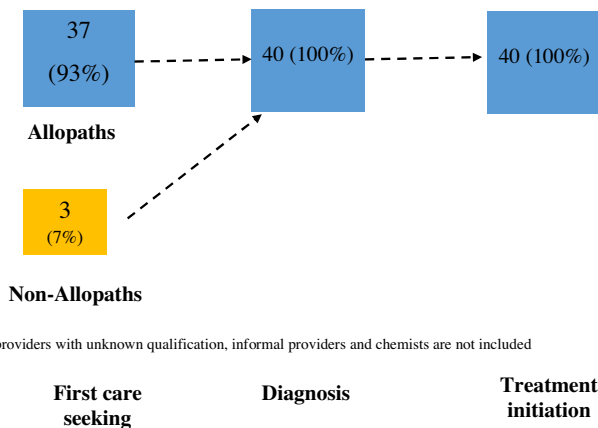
37

(93%)

40 (100%)

40 (100%)

Allopaths

3

(7%)

Non-Allopaths

providers with unknown qualification, informal providers and chemists are not included

First care seeking

Diagnosis

Treatment initiation